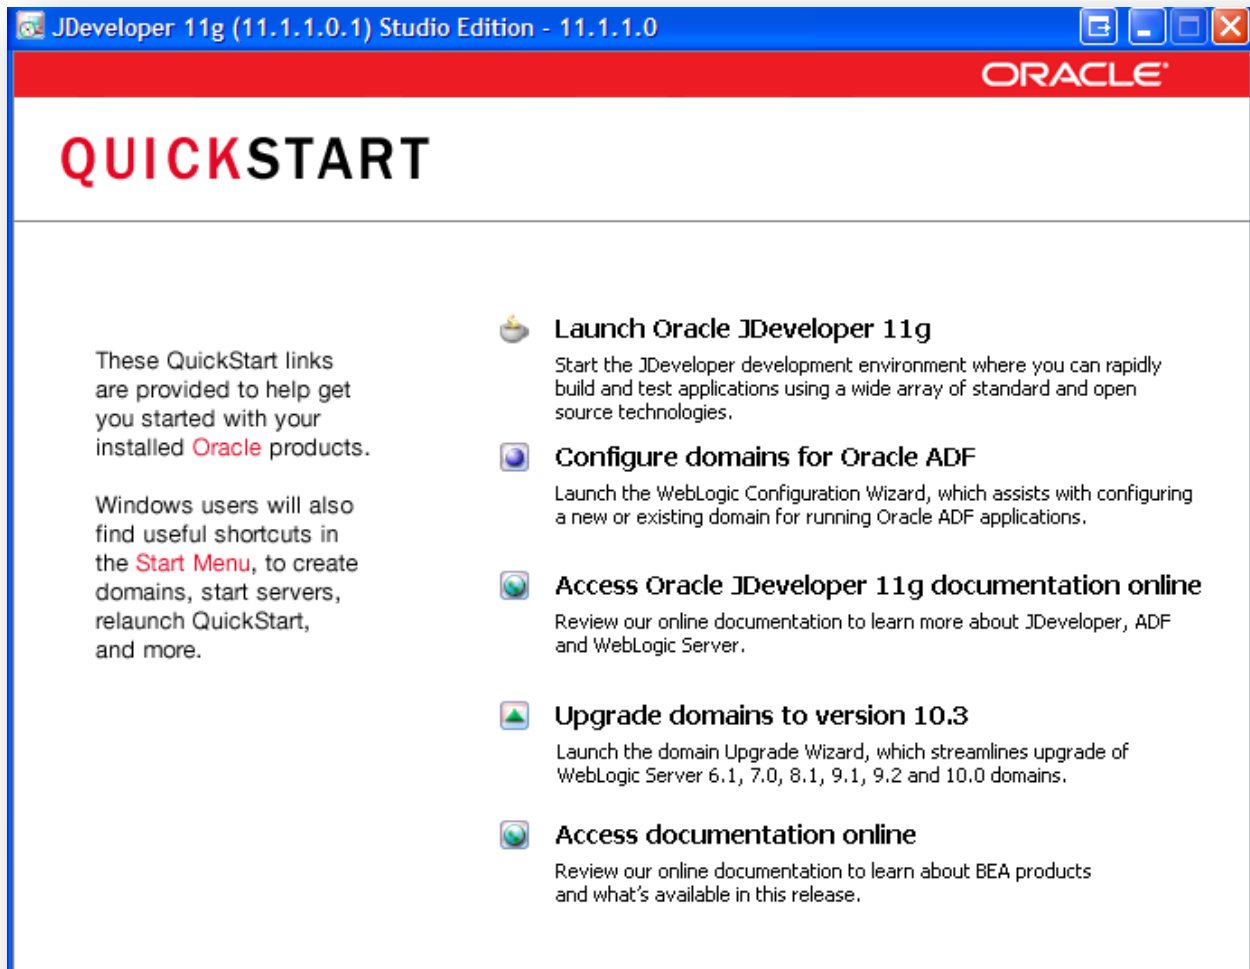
JDeveloper 11g (11.1.1.0.1) Studio Edition - 11.1.1.0

ORACLE

QUICKSTART

These QuickStart links are provided to help get you started with your installed Oracle products.

Windows users will also find useful shortcuts in the Start Menu, to create domains, start servers, relaunch QuickStart, and more.

Launch Oracle JDeveloper 11g

Start the JDeveloper development environment where you can rapidly build and test applications using a wide array of standard and open source technologies.

Configure domains for Oracle ADF

Launch the WebLogic Configuration Wizard, which assists with configuring a new or existing domain for running Oracle ADF applications.

Access Oracle JDeveloper 11g documentation online

Review our online documentation to learn more about JDeveloper, ADF and WebLogic Server.

Upgrade domains to version 10.3

Launch the domain Upgrade Wizard, which streamlines upgrade of WebLogic Server 6.1, 7.0, 8.1, 9.1, 9.2 and 10.0 domains.

Access documentation online

Review our online documentation to learn about BEA products and what's available in this release.